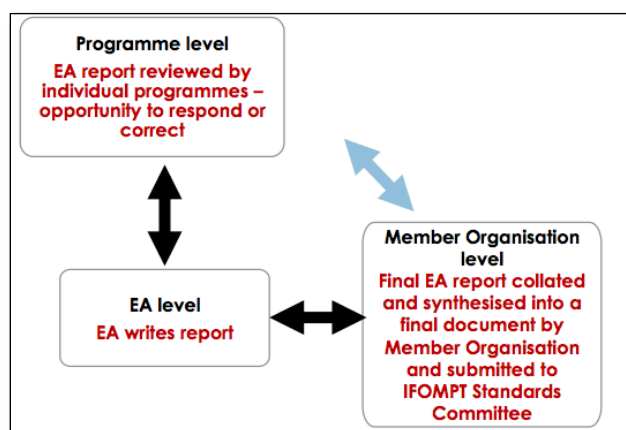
Programme level

EA report reviewed by individual programmes – opportunity to respond or correct

EA level

EA writes report

Member Organisation level

Final EA report collated and synthesised into a final document by Member Organisation and submitted to IFOMPT Standards Committee